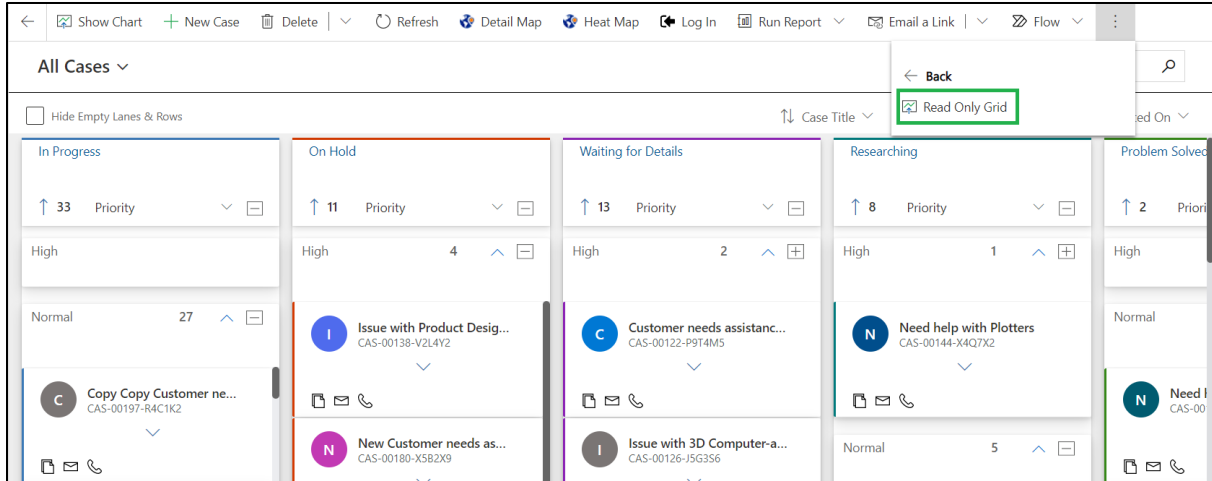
Show Chart | New Case | Delete | Refresh | Detail Map | Heat Map | Log In | Run Report | Email a Link | Flow

All Cases

Back
Read Only Grid

Hide Empty Lanes & Rows

Case Title
ed On

In Progress
33 Priority
High
Normal 27
C Copy Copy Customer ne...
CAS-00197-R4C1K2

On Hold
11 Priority
High 4
I Issue with Product Desig...
CAS-00138-V2L4Y2
N New Customer needs as...
CAS-00180-X5B2X9

Waiting for Details
13 Priority
High 2
C Customer needs assistanc...
CAS-00122-P9T4M5
I Issue with 3D Computer-a...
CAS-00126-J5G3S6

Researching
8 Priority
High 1
N Need help with Plotters
CAS-00144-X4Q7X2
Normal 5

Problem Solve
2 Priori
High
Normal
N Need
CAS-00